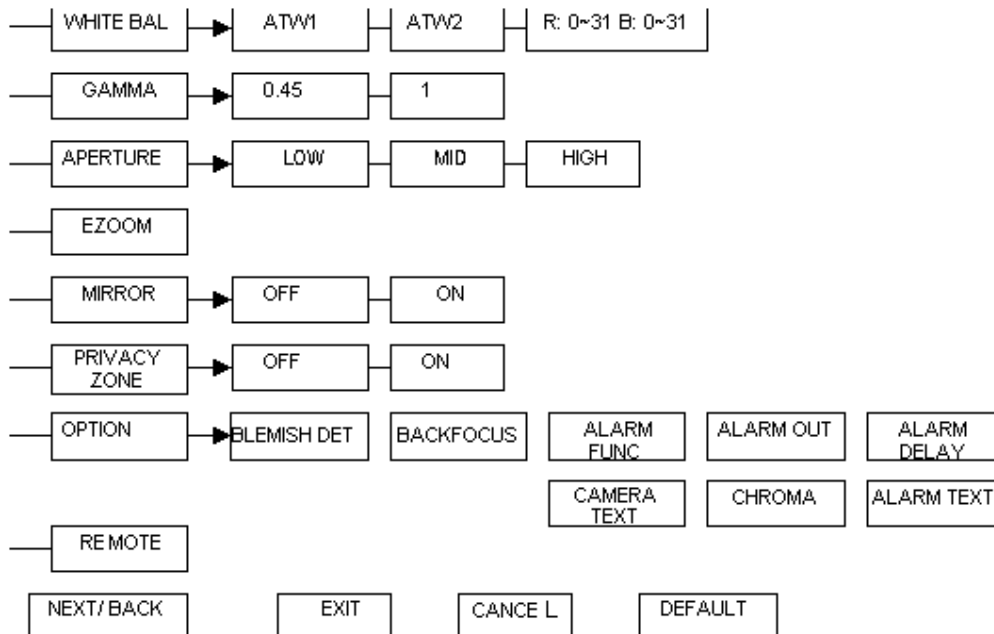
WHITE BAL
ATW1
ATW2
R: 0~31 B: 0~31

GAMMA
0.45
1

APERTURE
LOW
MID
HIGH

EZOOM

MIRROR
OFF
ON

PRIVACY ZONE
OFF
ON

OPTION
BLEMISH DET
BACKFOCUS
ALARM FUNC
ALARM OUT
ALARM DELAY
CAMERA TEXT
CHROMA
ALARM TEXT

REMOTE

NEXT/ BACK
EXIT
CANCE L
DEFAULT